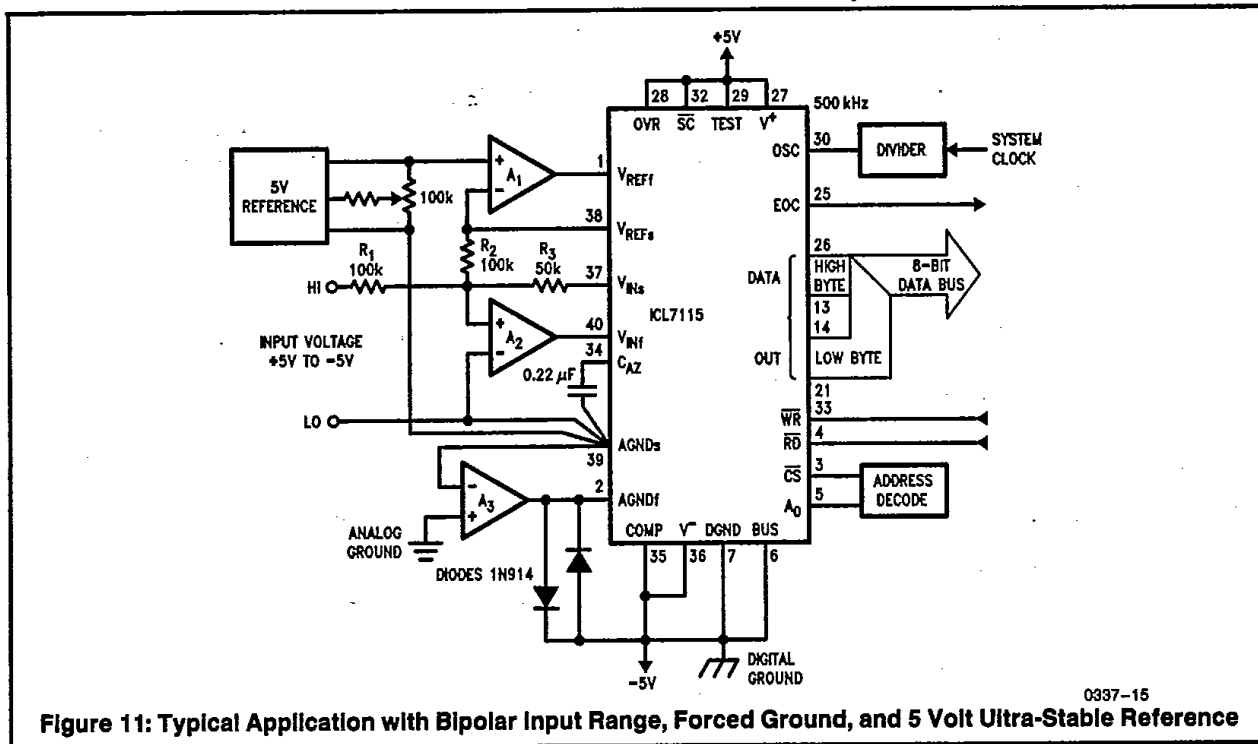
+5V

28 32 29 27 500 kHz

OVR $\overline{SC}$ TEST $V^+$

5V REFERENCE

100k

$A_1$

1 $V_{REFf}$

38 $V_{REFs}$

$R_2$ 100k

$R_1$ 100k

$R_3$ 50k

HI

37 $V_{INs}$

$A_2$

40 $V_{INf}$

INPUT VOLTAGE +5V TO −5V

34 $C_{AZ}$

0.22 $\mu$F

LO

AGNDs

39

$A_3$

2 AGNDf

ANALOG GROUND

DIODES 1N914

COMP $V^-$ DGND BUS

35 36 7 6

−5V

DIGITAL GROUND

ICL7115

OSC 30

DIVIDER

SYSTEM CLOCK

EOC 25

DATA

26

HIGH BYTE

8-BIT DATA BUS

13

14

OUT

LOW BYTE

21

$\overline{WR}$ 33

$\overline{RD}$ 4

$\overline{CS}$ 3

$A_0$ 5

ADDRESS DECODE

0337–15

Figure 11: Typical Application with Bipolar Input Range, Forced Ground, and 5 Volt Ultra-Stable Reference